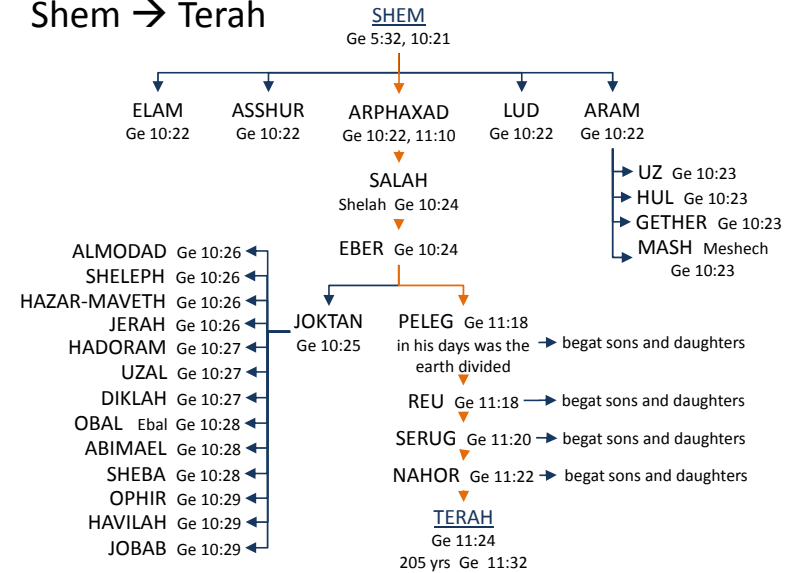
Shem → Terah

SHEM
Ge 5:32, 10:21

ELAM
Ge 10:22

ASSHUR
Ge 10:22

ARPHAXAD
Ge 10:22, 11:10

LUD
Ge 10:22

ARAM
Ge 10:22

UZ Ge 10:23
HUL Ge 10:23
GETHER Ge 10:23
MASH Meshech Ge 10:23

SALAH
Shelah Ge 10:24

EBER Ge 10:24

JOKTAN
Ge 10:25

ALMODAD Ge 10:26
SHELEPH Ge 10:26
HAZAR-MAVETH Ge 10:26
JERAH Ge 10:26
HADORAM Ge 10:27
UZAL Ge 10:27
DIKLAH Ge 10:27
OBAL Ebal Ge 10:28
ABIMAEL Ge 10:28
SHEBA Ge 10:28
OPHIR Ge 10:29
HAVILAH Ge 10:29
JOBAB Ge 10:29

PELEG Ge 11:18
in his days was the earth divided → begat sons and daughters

REU Ge 11:18 → begat sons and daughters

SERUG Ge 11:20 → begat sons and daughters

NAHOR Ge 11:22 → begat sons and daughters

TERAH
Ge 11:24
205 yrs Ge 11:32